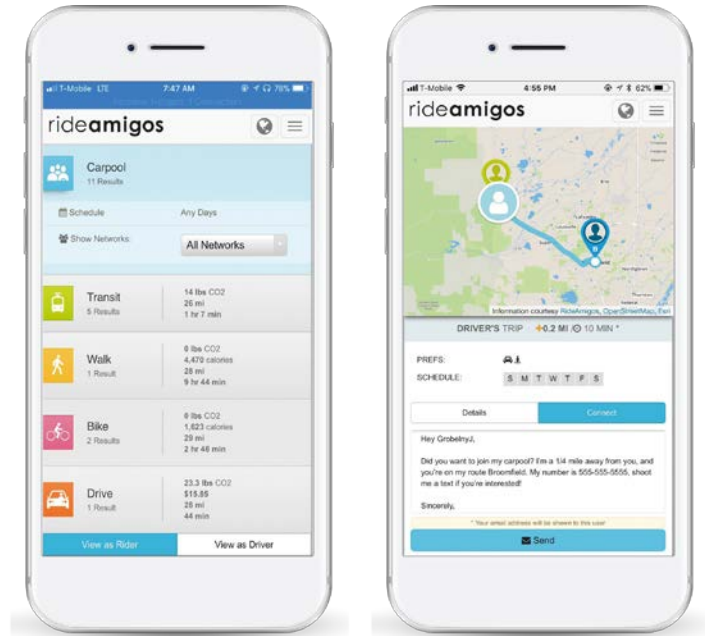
T-Mobile LTE 7:47 AM 78%

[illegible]

rideamigos

Carpool
11 Results

Schedule Any Days

Show Networks: All Networks

Transit
5 Results
14 lbs CO2
26 mi
1 hr 7 min

Walk
1 Result
0 lbs CO2
4,470 calories
28 mi
9 hr 44 min

Bike
2 Results
0 lbs CO2
1,623 calories
29 mi
2 hr 46 min

Drive
1 Result
23.3 lbs CO2
$15.85
28 mi
44 min

View as Rider View as Driver

T-Mobile 4:55 PM 62%

rideamigos

Information courtesy RideAmigos, OpenStreetMap, Esri

DRIVER'S TRIP 0.2 MI 10 MIN *

PREFS:

SCHEDULE: S M T W T F S

Details Connect

Hey GrobelnyJ,

Did you want to join my carpool? I'm a 1/4 mile away from you, and you're on my route Broomfield. My number is 555-555-5555, shoot me a text if you're interested!

Sincerely,

* Your email address will be shown to this user

Send